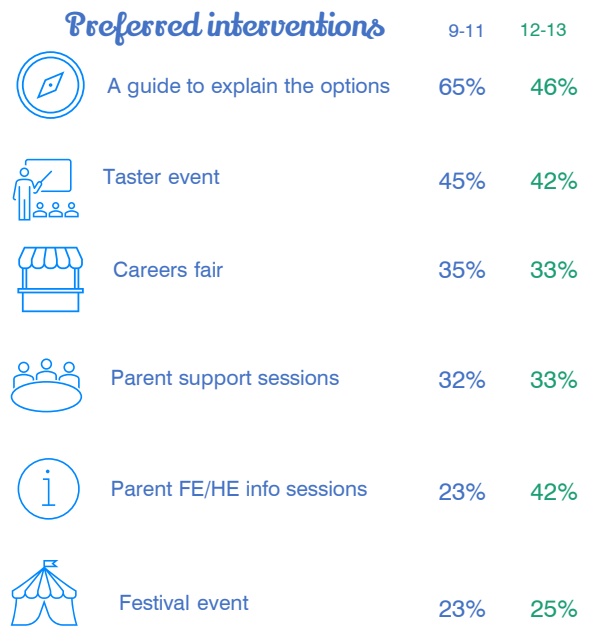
Preferred interventions

| | 9-11 | 12-13 |
|---|---|---|
| A guide to explain the options | 65% | 46% |
| Taster event | 45% | 42% |
| Careers fair | 35% | 33% |
| Parent support sessions | 32% | 33% |
| Parent FE/HE info sessions | 23% | 42% |
| Festival event | 23% | 25% |